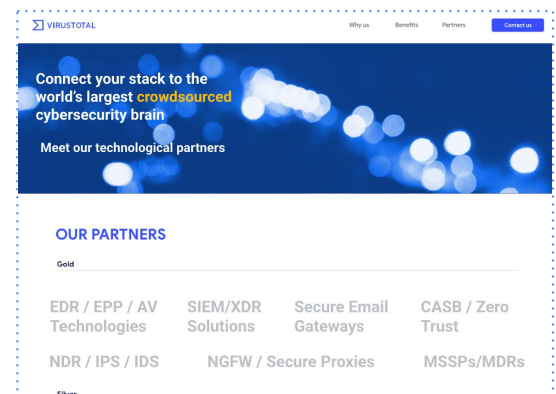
VIRUSTOTAL

Why us Benefits Partners Contact us

Connect your stack to the world's largest crowdsourced cybersecurity brain

Meet our technological partners

OUR PARTNERS

Gold

EDR / EPP / AV Technologies

SIEM/XDR Solutions

Secure Email Gateways

CASB / Zero Trust

NDR / IPS / IDS

NGFW / Secure Proxies

MSSPs/MDRs

Silver